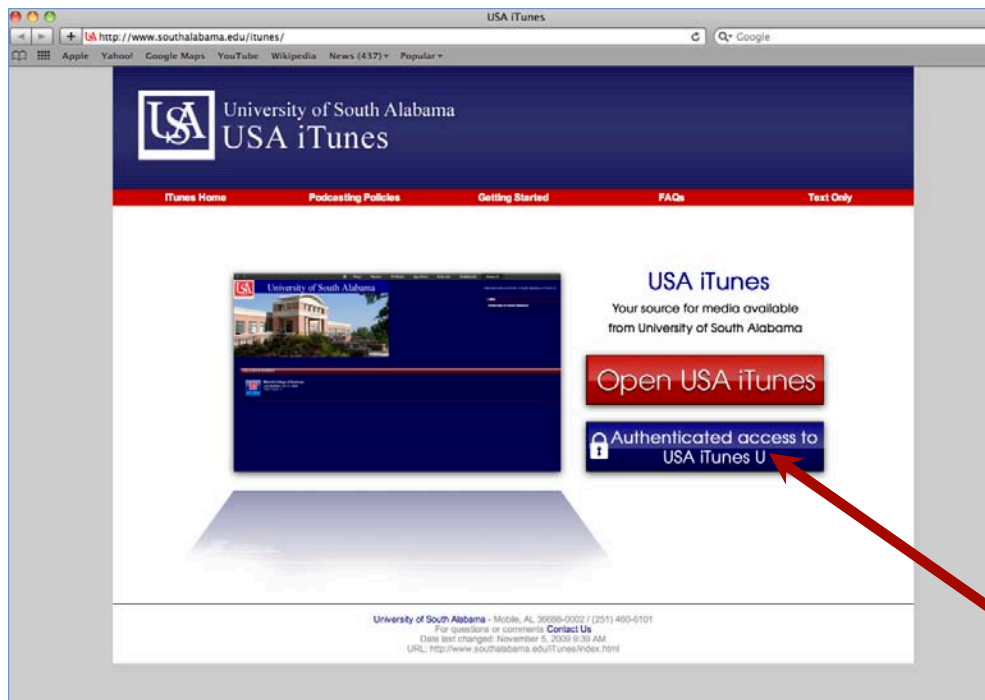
USA iTunes

http://www.southalabama.edu/itunes/

Google

Apple Yahoo! Google Maps YouTube Wikipedia News (437) Popular

USA University of South Alabama
USA iTunes

iTunes Home Podcasting Policies Getting Started FAQs Text Only

University of South Alabama

USA iTunes
Your source for media available from University of South Alabama

Open USA iTunes

Authenticated access to USA iTunes U

University of South Alabama - Mobile, AL 36688-0002 / (251) 460-6101
For questions or comments Contact Us
Date last changed: November 5, 2009 9:39 AM
URL: http://www.southalabama.edu/iTunes/index.html